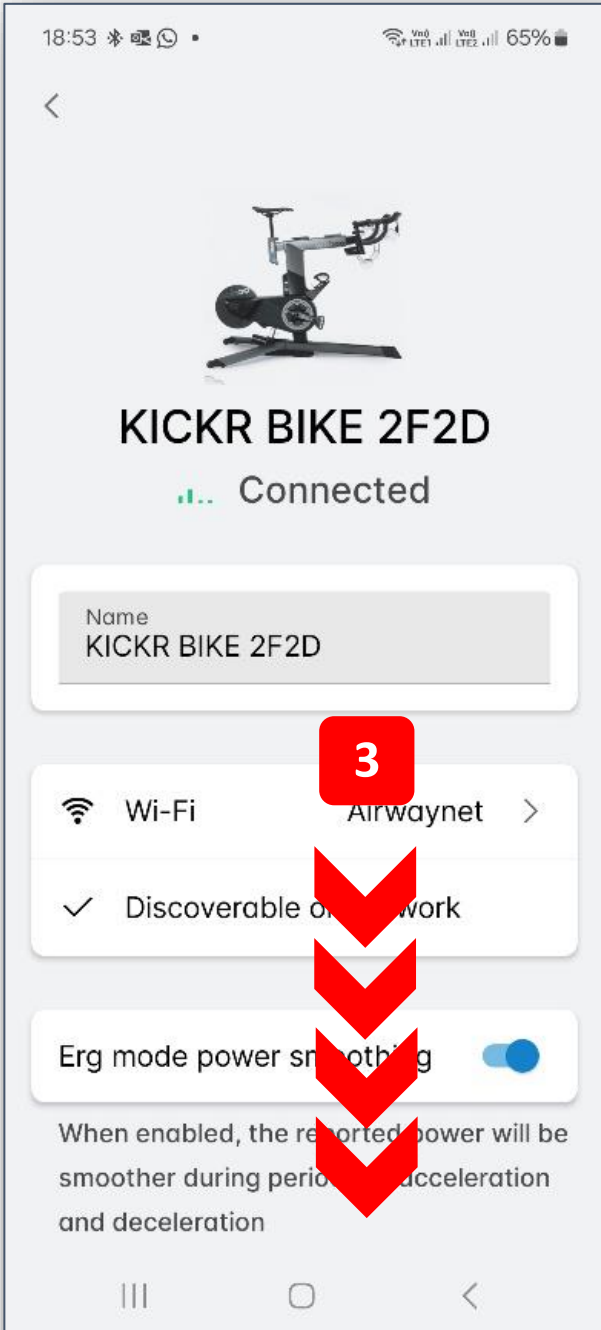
18:53 65%

KICKR BIKE 2F2D

Connected

Name
KICKR BIKE 2F2D

3

Wi-Fi Airwaynet

Discoverable o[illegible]work

Erg mode power sm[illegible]othi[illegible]g

When enabled, the re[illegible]orted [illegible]ower will be smoother during perio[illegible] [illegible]acceleration and deceleration